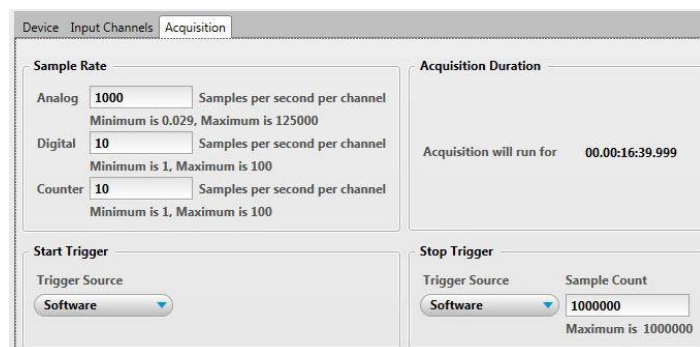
Device Input Channels Acquisition

Sample Rate

Analog 1000 Samples per second per channel
Minimum is 0.029, Maximum is 125000

Digital 10 Samples per second per channel
Minimum is 1, Maximum is 100

Counter 10 Samples per second per channel
Minimum is 1, Maximum is 100

Acquisition Duration

Acquisition will run for 00.00:16:39.999

Start Trigger

Trigger Source
Software

Stop Trigger

Trigger Source
Software

Sample Count
1000000
Maximum is 1000000